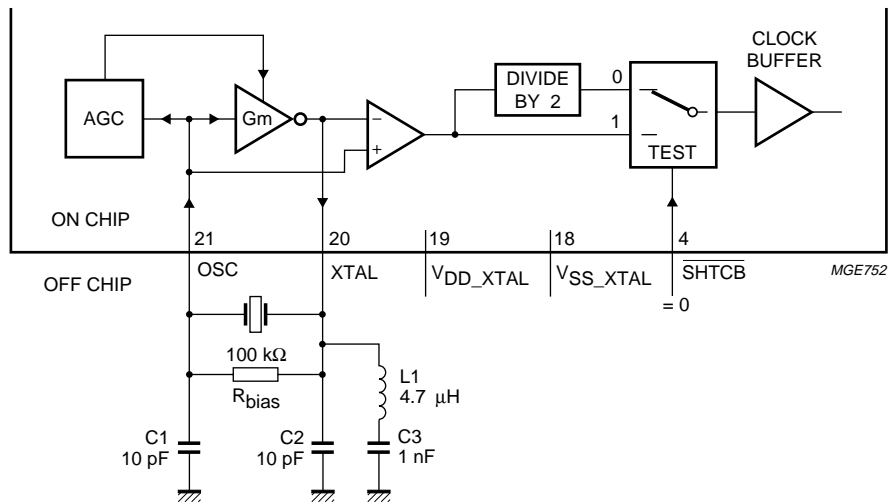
CLOCK BUFFER

DIVIDE BY 2

0

1

AGC

Gm

–

+

TEST

ON CHIP

21

20

19

18

4

OFF CHIP

OSC

XTAL

$V_{DD\_XTAL}$

$V_{SS\_XTAL}$

$\overline{SHTCB}$

MGE752

= 0

100 kΩ

$R_{bias}$

L1
4.7 µH

C1
10 pF

C2
10 pF

C3
1 nF